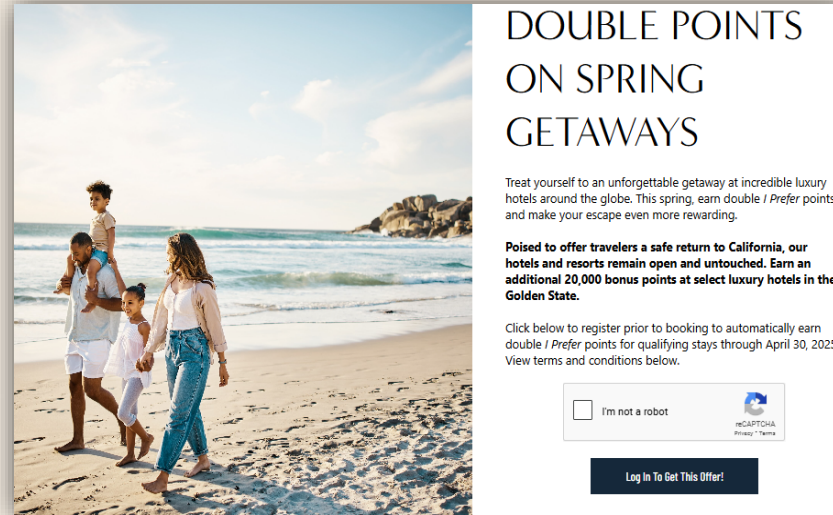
DOUBLE POINTS ON SPRING GETAWAYS

Treat yourself to an unforgettable getaway at incredible luxury hotels around the globe. This spring, earn double I Prefer points and make your escape even more rewarding.

**Poised to offer travelers a safe return to California, our hotels and resorts remain open and untouched. Earn an additional 20,000 bonus points at select luxury hotels in the Golden State.**

Click below to register prior to booking to automatically earn double I Prefer points for qualifying stays through April 30, 2025. View terms and conditions below.

I'm not a robot

reCAPTCHA
Privacy - Terms

Log In To Get This Offer!